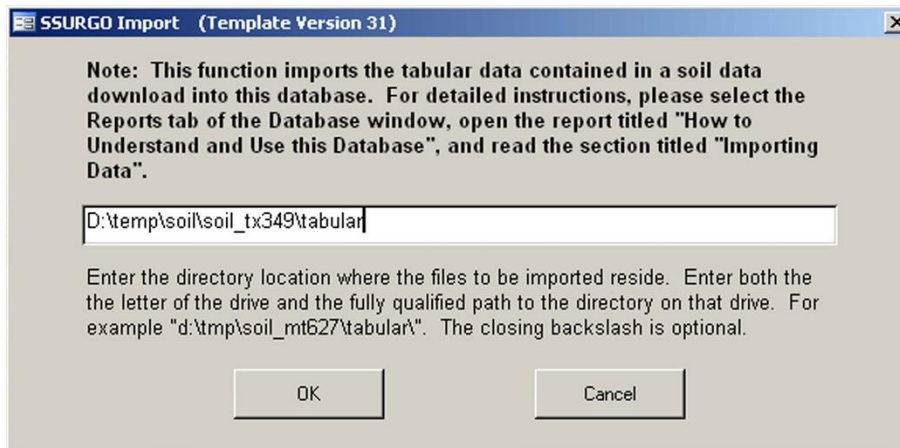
SSURGO Import (Template Version 31)

Note: This function imports the tabular data contained in a soil data download into this database. For detailed instructions, please select the Reports tab of the Database window, open the report titled "How to Understand and Use this Database", and read the section titled "Importing Data".

D:\temp\soil\soil_tx349\tabular

Enter the directory location where the files to be imported reside. Enter both the the letter of the drive and the fully qualified path to the directory on that drive. For example "d:\tmp\soil_mt627\tabular\". The closing backslash is optional.

OK

Cancel